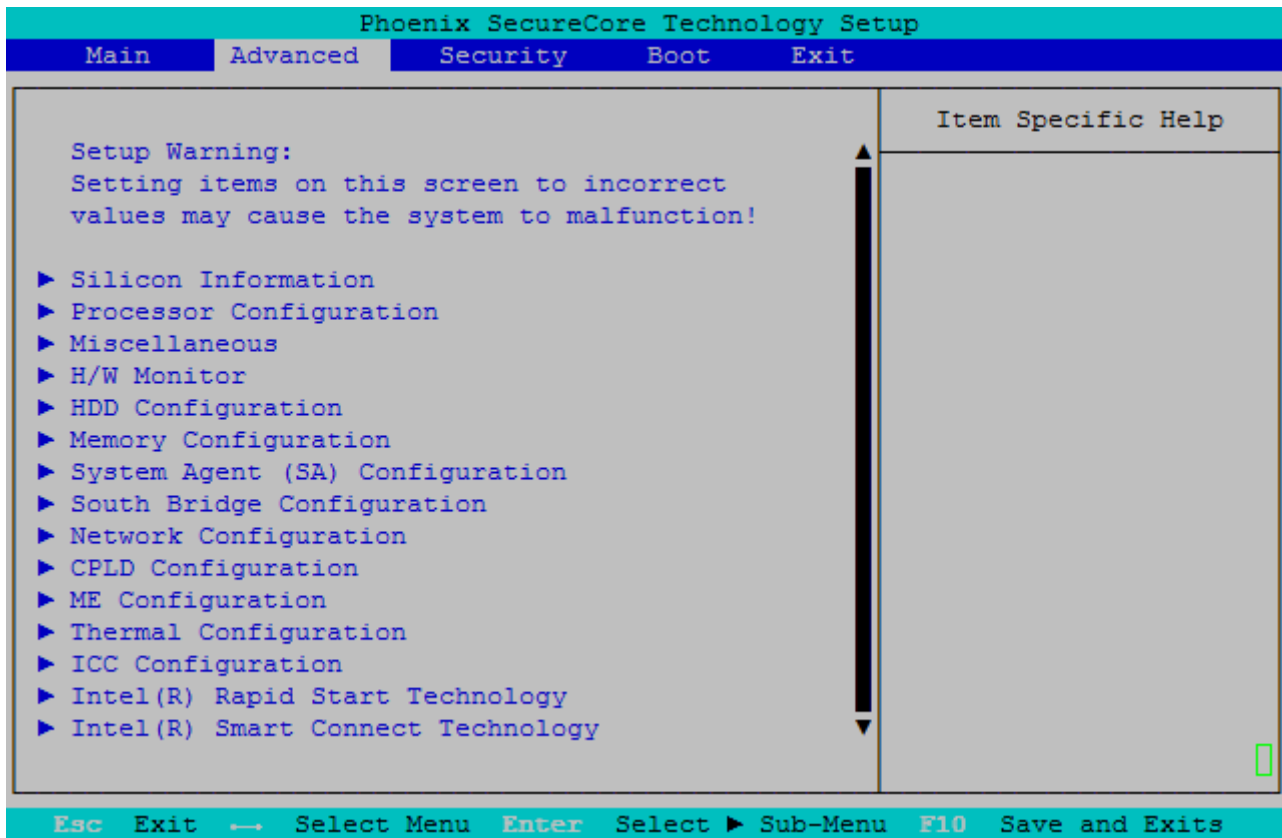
Phoenix SecureCore Technology Setup

Main Advanced Security Boot Exit

Setup Warning:
Setting items on this screen to incorrect values may cause the system to malfunction!

▶ Silicon Information
▶ Processor Configuration
▶ Miscellaneous
▶ H/W Monitor
▶ HDD Configuration
▶ Memory Configuration
▶ System Agent (SA) Configuration
▶ South Bridge Configuration
▶ Network Configuration
▶ CPLD Configuration
▶ ME Configuration
▶ Thermal Configuration
▶ ICC Configuration
▶ Intel(R) Rapid Start Technology
▶ Intel(R) Smart Connect Technology

Item Specific Help

Esc Exit ⟷ Select Menu Enter Select ▶ Sub-Menu F10 Save and Exits